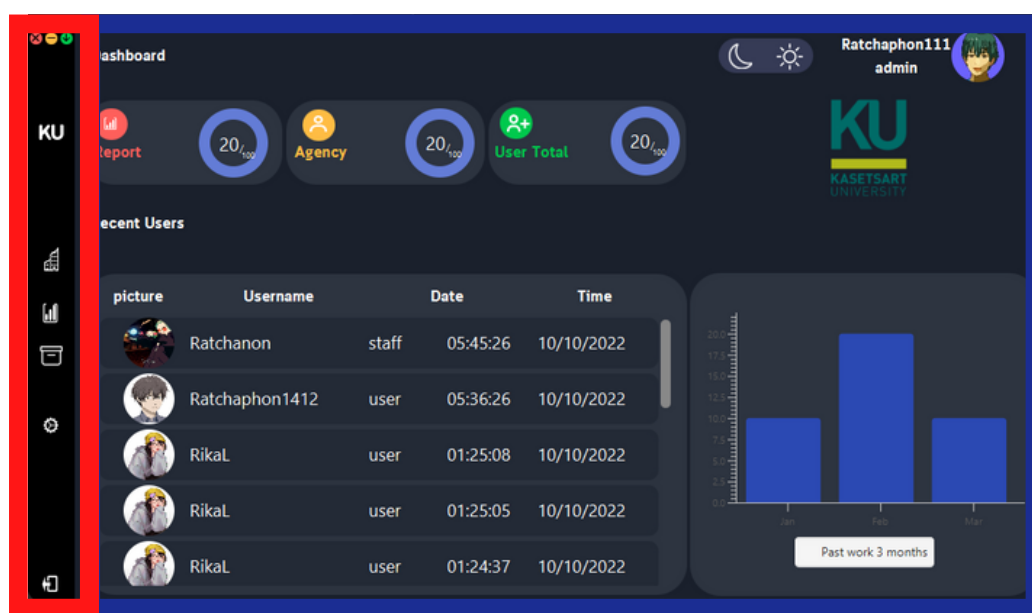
KU

ashboard

Ratchaphon111
admin

eport 20/100
Agency 20/100
User Total 20/100

KU
KASETSART
UNIVERSITY

ecent Users

| picture | Username | | Date | Time |
|---|---|---|---|---|
| | Ratchanon | staff | 05:45:26 | 10/10/2022 |
| | Ratchaphon1412 | user | 05:36:26 | 10/10/2022 |
| | RikaL | user | 01:25:08 | 10/10/2022 |
| | RikaL | user | 01:25:05 | 10/10/2022 |
| | RikaL | user | 01:24:37 | 10/10/2022 |

20.0
17.5
15.0
12.5
10.0
7.5
5.0
2.5
0.0
Jan
Feb
Mar

Past work 3 months